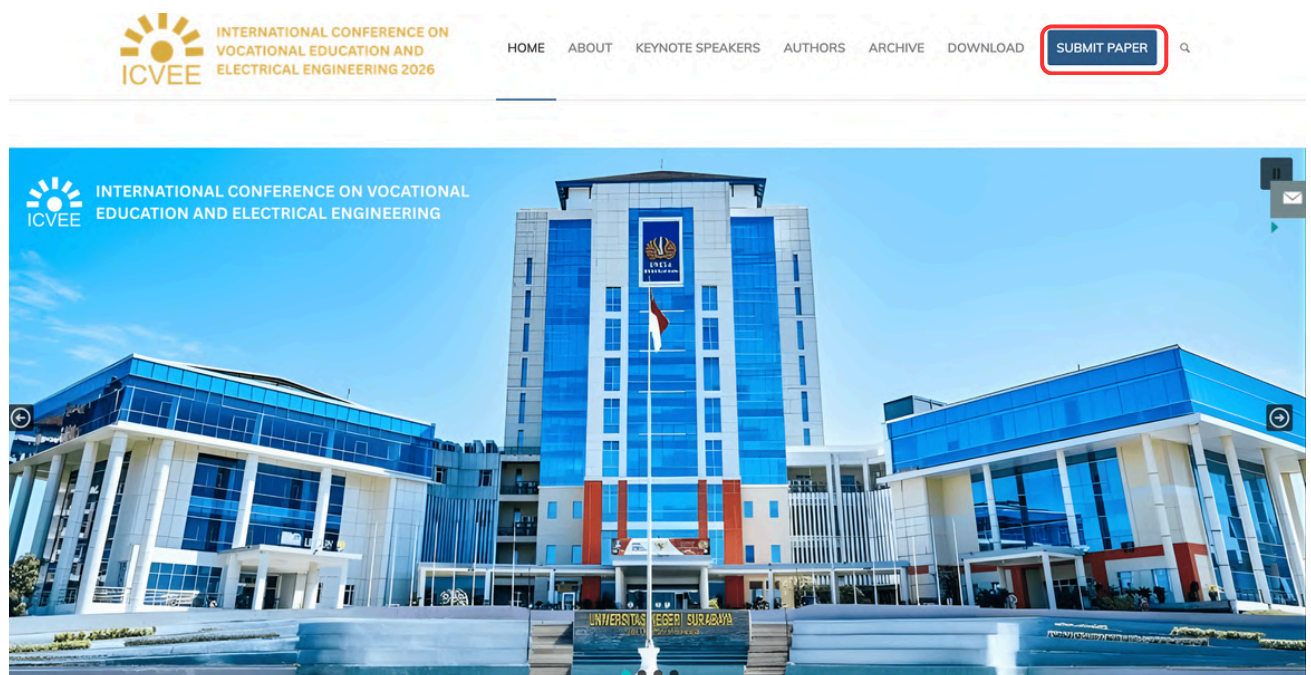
ICVEE INTERNATIONAL CONFERENCE ON VOCATIONAL EDUCATION AND ELECTRICAL ENGINEERING 2026

HOME ABOUT KEYNOTE SPEAKERS AUTHORS ARCHIVE DOWNLOAD SUBMIT PAPER

ICVEE INTERNATIONAL CONFERENCE ON VOCATIONAL EDUCATION AND ELECTRICAL ENGINEERING

UNIVERSITAS NEGERI SURABAYA